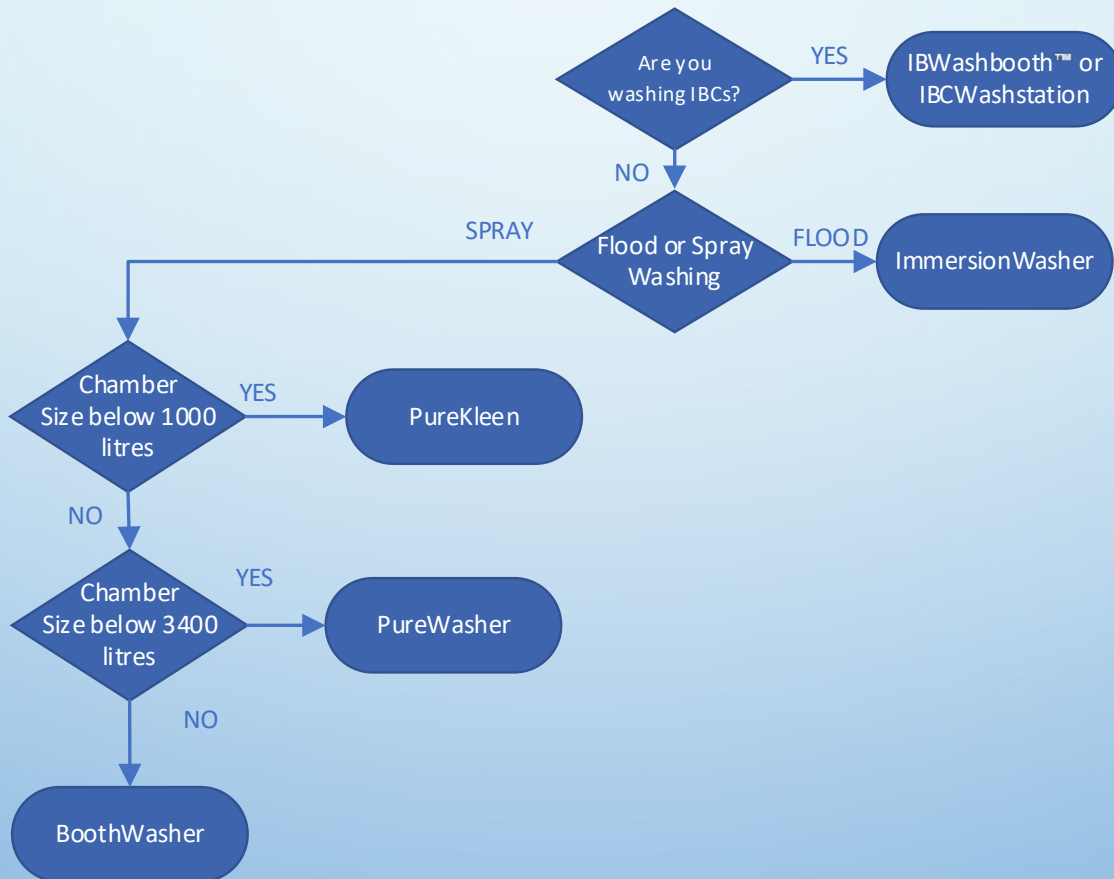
Are you washing IBCs?

YES

IBWashbooth™ or IBCWashstation

NO

SPRAY

Flood or Spray Washing

FLOOD

ImmersionWasher

Chamber Size below 1000 litres

YES

PureKleen

NO

Chamber Size below 3400 litres

YES

PureWasher

NO

BoothWasher